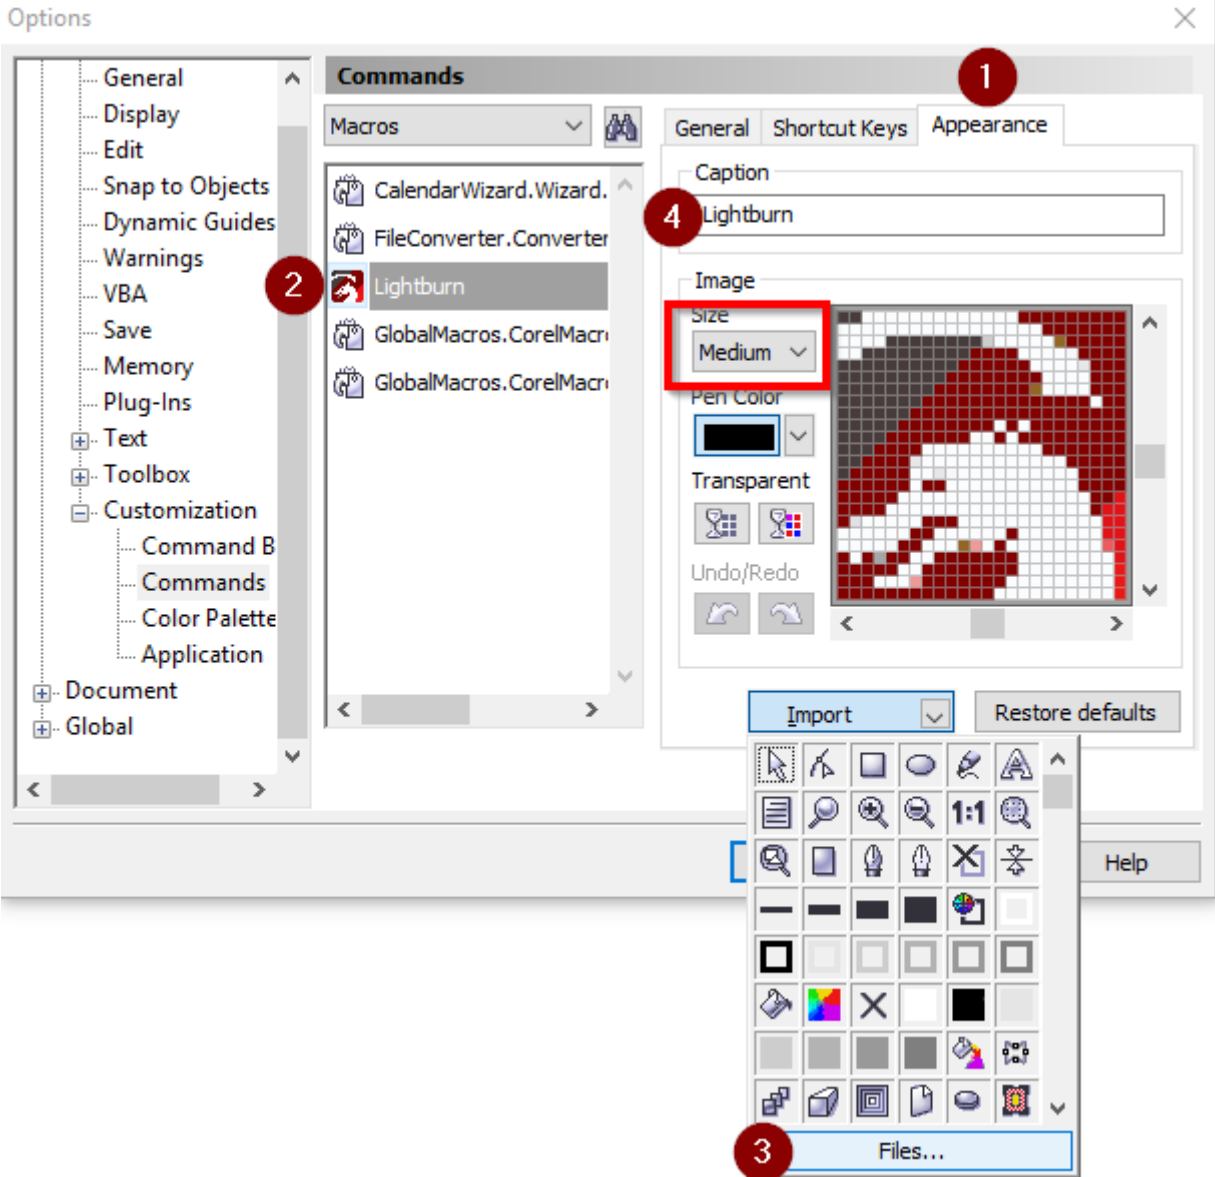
Options

General
Display
Edit
Snap to Objects
Dynamic Guides
Warnings
VBA
Save
Memory
Plug-Ins
Text
Toolbox
Customization
Command B
Commands
Color Palette
Application
Document
Global

Commands

1

Macros

General
Shortcut Keys
Appearance

CalendarWizard.Wizard.
FileConverter.Converter
2
Lightburn
GlobalMacros.CorelMacr
GlobalMacros.CorelMacr

Caption
4
Lightburn

Image
Size
Medium
Pen Color
Transparent
Undo/Redo

Import
Restore defaults

1:1

Help

3
Files...